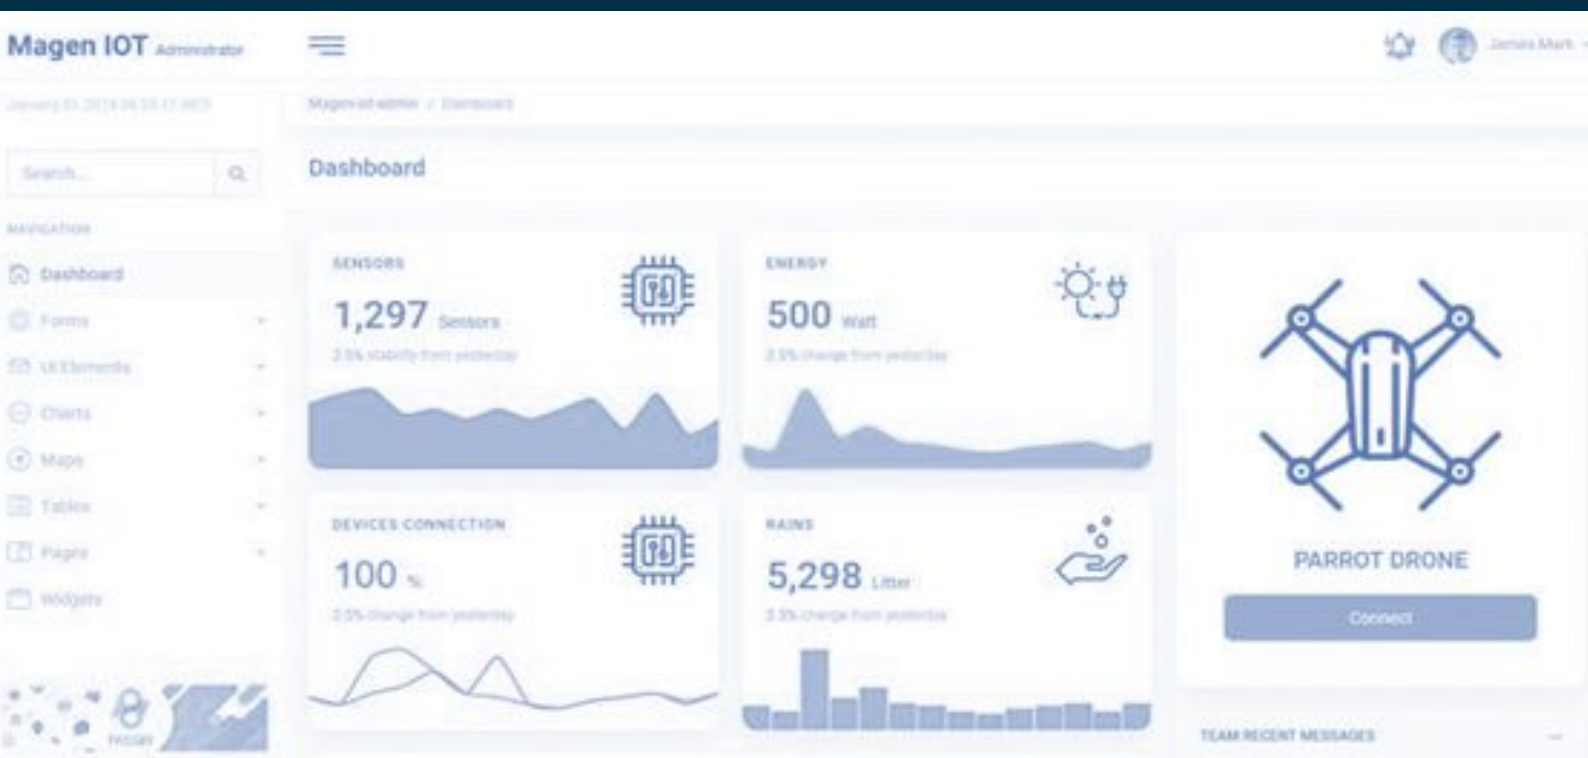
Magen IOT Administrator

James Mark

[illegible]

Magen-iot-admin / Dashboard

Dashboard

Search...

NAVIGATION

Dashboard

Forms

UI Elements

Charts

Maps

Tables

Pages

Widgets

SENSORS

1,297 Sensors

2.5% stability from yesterday

ENERGY

500 Watt

2.5% change from yesterday

DEVICES CONNECTION

100 %

2.5% change from yesterday

RAINS

5,298 Litter

2.5% change from yesterday

PARROT DRONE

Connect

TEAM RECENT MESSAGES